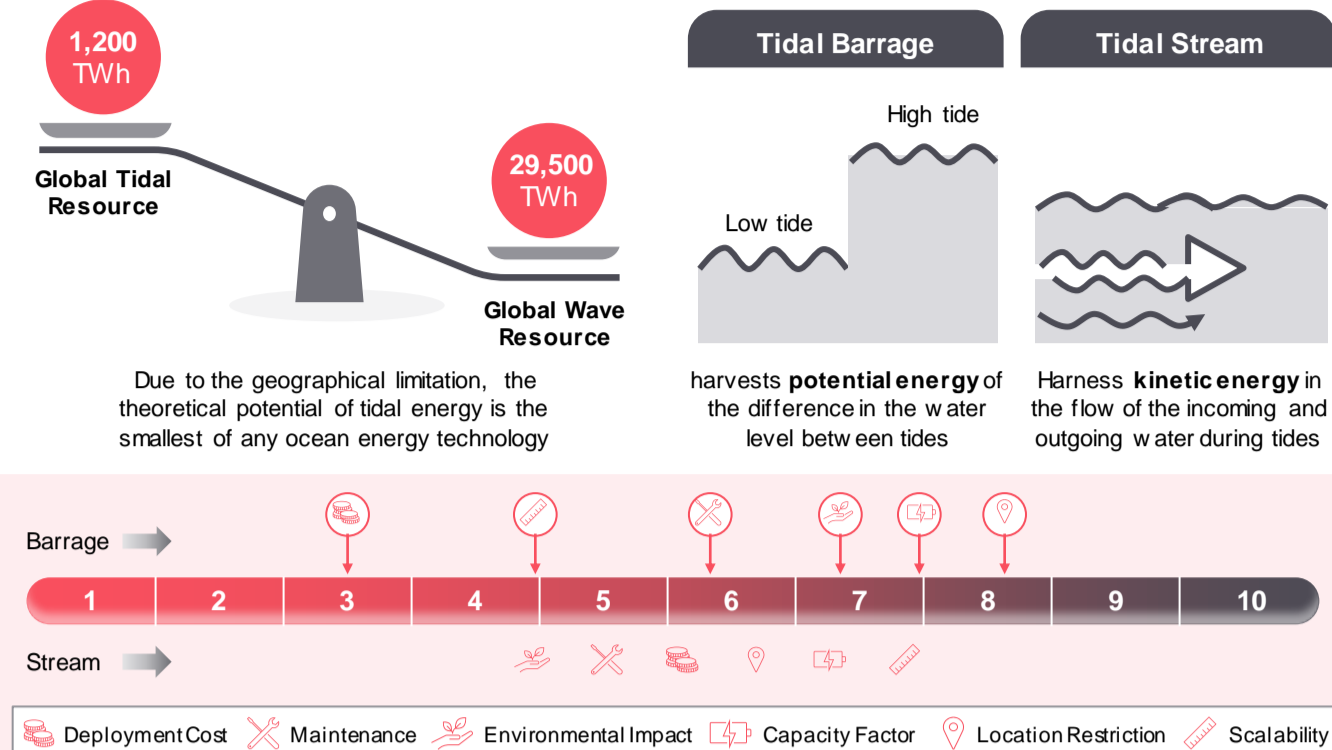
1,200 TWh

Global Tidal Resource

29,500 TWh

Global Wave Resource

Due to the geographical limitation, the theoretical potential of tidal energy is the smallest of any ocean energy technology

Tidal Barrage

High tide

Low tide

harvests **potential energy** of the difference in the water level between tides

Tidal Stream

Harness **kinetic energy** in the flow of the incoming and outgoing water during tides

Barrage

1 2 3 4 5 6 7 8 9 10

Stream

Deployment Cost Maintenance Environmental Impact Capacity Factor Location Restriction Scalability